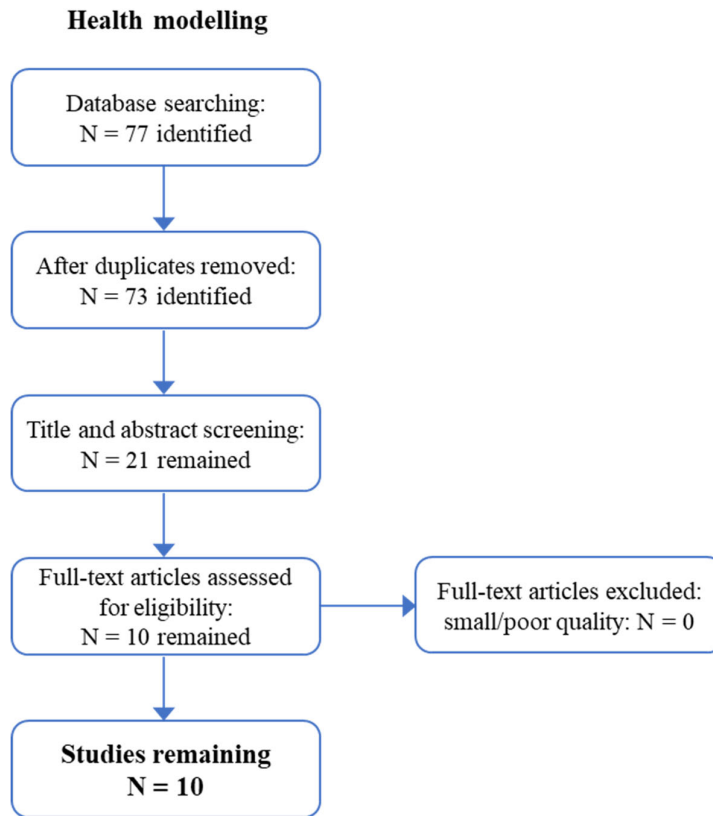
**Health modelling**

Database searching:
N = 77 identified

After duplicates removed:
N = 73 identified

Title and abstract screening:
N = 21 remained

Full-text articles assessed for eligibility:
N = 10 remained

Full-text articles excluded:
small/poor quality: N = 0

**Studies remaining**
**N = 10**